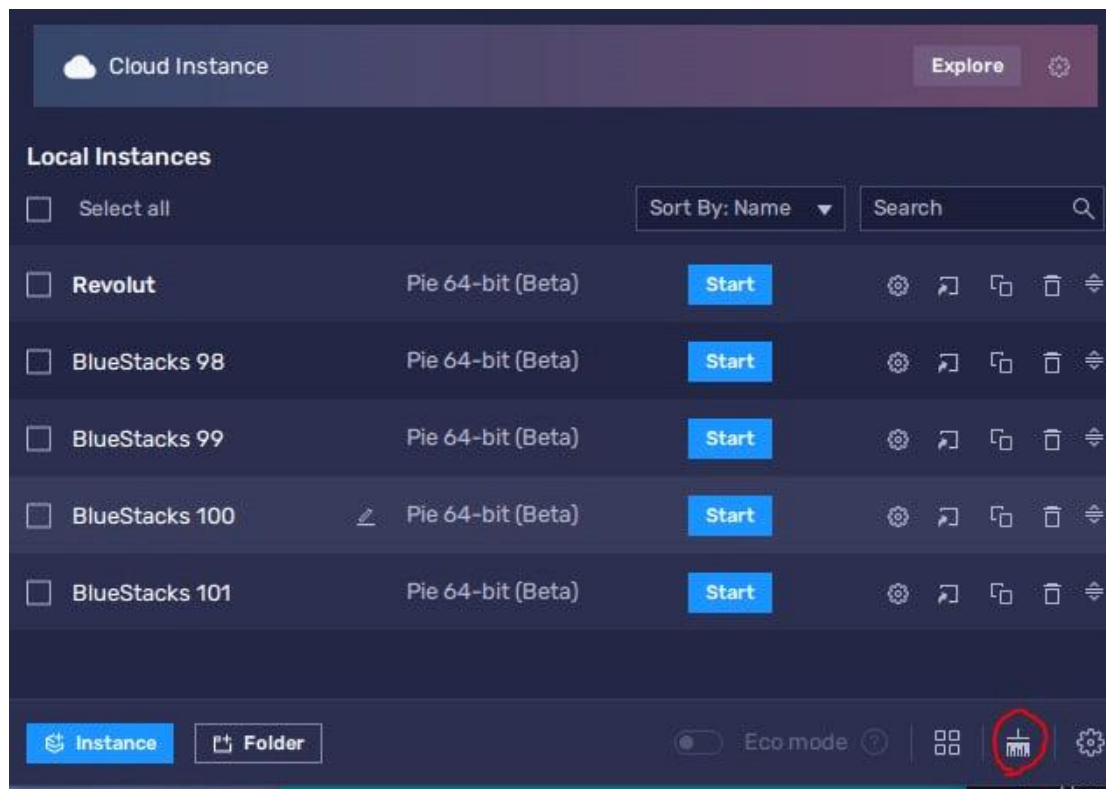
Cloud Instance

Explore

Local Instances

Select all

Sort By: Name

Search

Revolut Pie 64-bit (Beta) Start

BlueStacks 98 Pie 64-bit (Beta) Start

BlueStacks 99 Pie 64-bit (Beta) Start

BlueStacks 100 Pie 64-bit (Beta) Start

BlueStacks 101 Pie 64-bit (Beta) Start

Instance

Folder

Eco mode